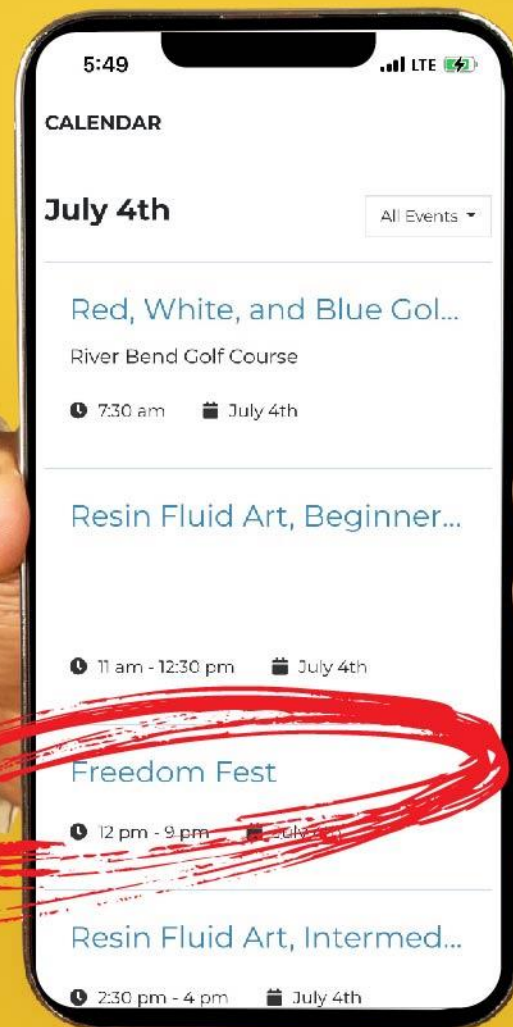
5:49
LTE

CALENDAR

July 4th

All Events

Red, White, and Blue Gol...

River Bend Golf Course

7:30 am July 4th

Resin Fluid Art, Beginner...

11 am - 12:30 pm July 4th

Freedom Fest

12 pm - 9 pm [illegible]

Resin Fluid Art, Intermed...

2:30 pm - 4 pm July 4th